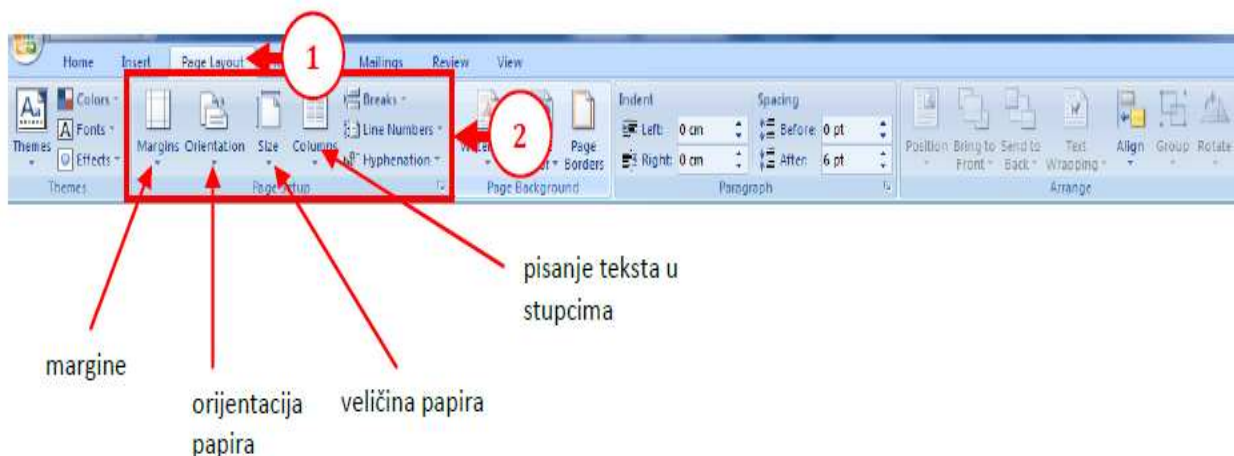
Home Insert Page Layout 1 Mailings Review View

Themes Colors Fonts Effects Themes

Margins Orientation Size Columns Breaks Line Numbers Hyphenation Page Setup

2

Page Borders Page Background

Indent Left: 0 cm Right: 0 cm Spacing Before: 0 pt After: 6 pt Paragraph

Position Bring to Front Send to Back Text Wrapping Align Group Rotate Arrange

pisanje teksta u stupcima

margine

orijentacija papira

veličina papira